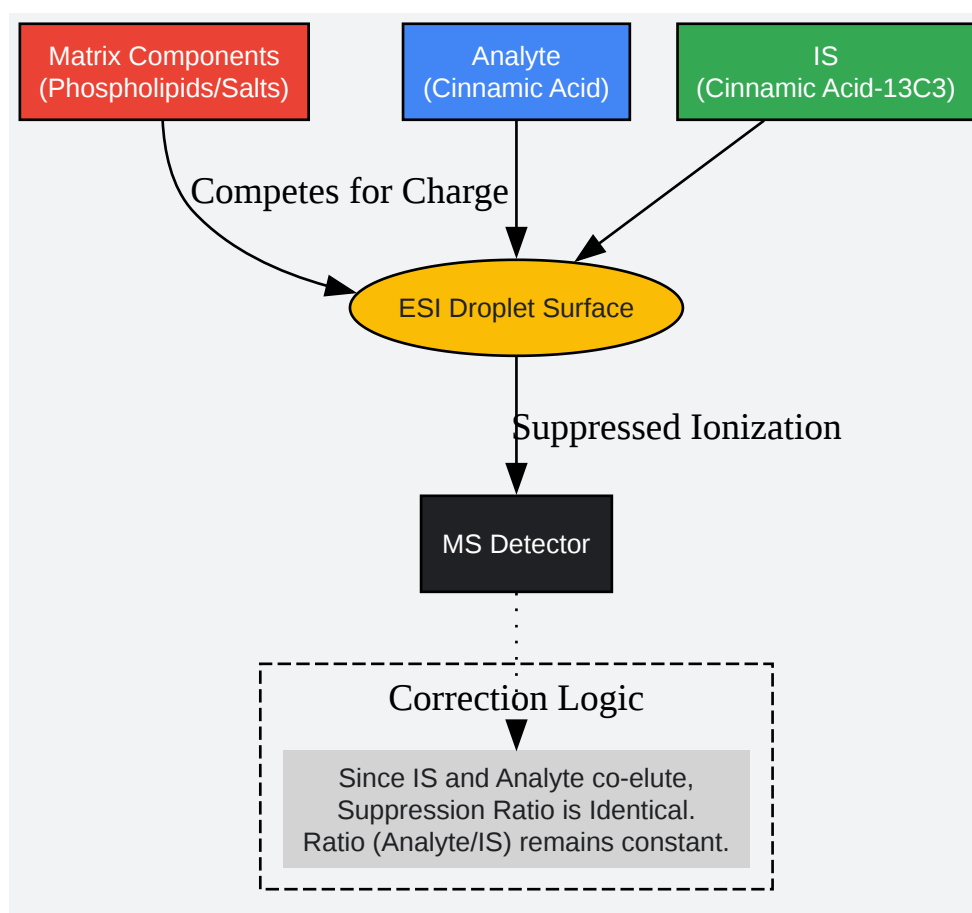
Matrix Components
(Phospholipids/Salts)

Analyte
(Cinnamic Acid)

IS
(Cinnamic Acid-13C3)

Competes for Charge

ESI Droplet Surface

Suppressed Ionization

MS Detector

Correction Logic

Since IS and Analyte co-elute,
Suppression Ratio is Identical.
Ratio (Analyte/IS) remains constant.